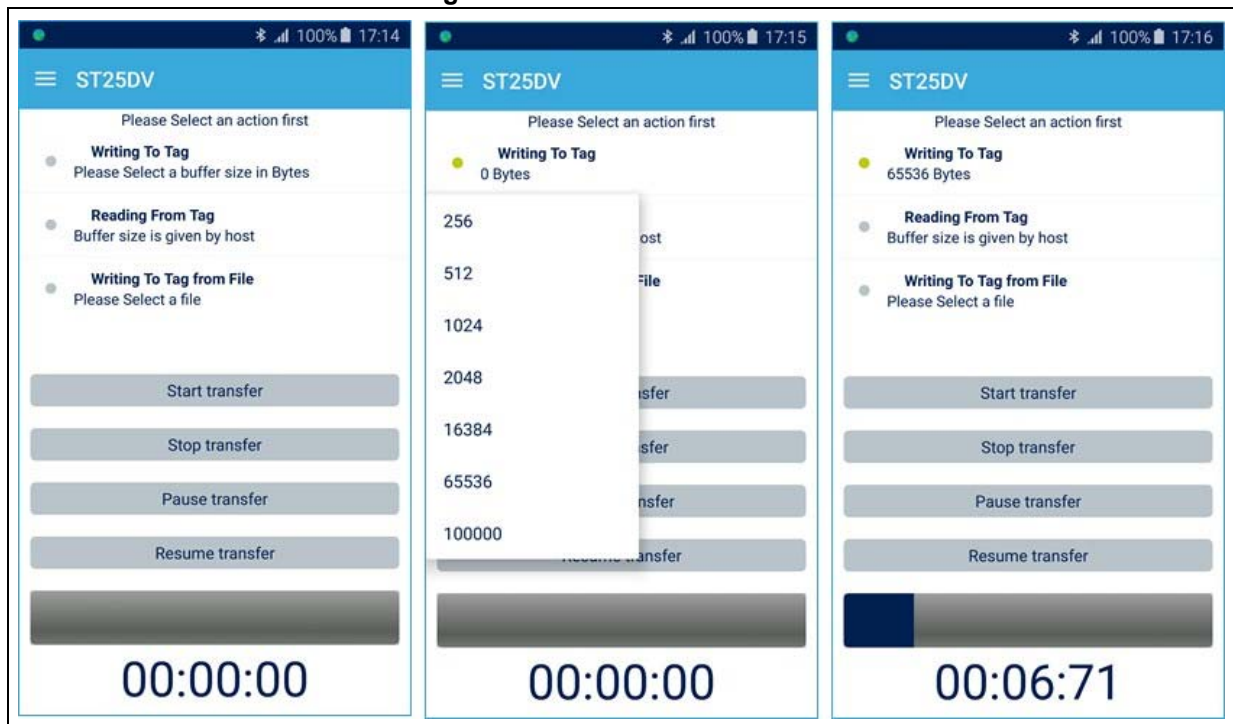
100% 17:14

ST25DV

Please Select an action first

Writing To Tag
Please Select a buffer size in Bytes

Reading From Tag
Buffer size is given by host

Writing To Tag from File
Please Select a file

Start transfer

Stop transfer

Pause transfer

Resume transfer

00:00:00

100% 17:15

ST25DV

Please Select an action first

Writing To Tag
0 Bytes

256

512

1024

2048

16384

65536

100000

ost

File

sfer

sfer

nsfer

ansfer

00:00:00

100% 17:16

ST25DV

Please Select an action first

Writing To Tag
65536 Bytes

Reading From Tag
Buffer size is given by host

Writing To Tag from File
Please Select a file

Start transfer

Stop transfer

Pause transfer

Resume transfer

00:06:71